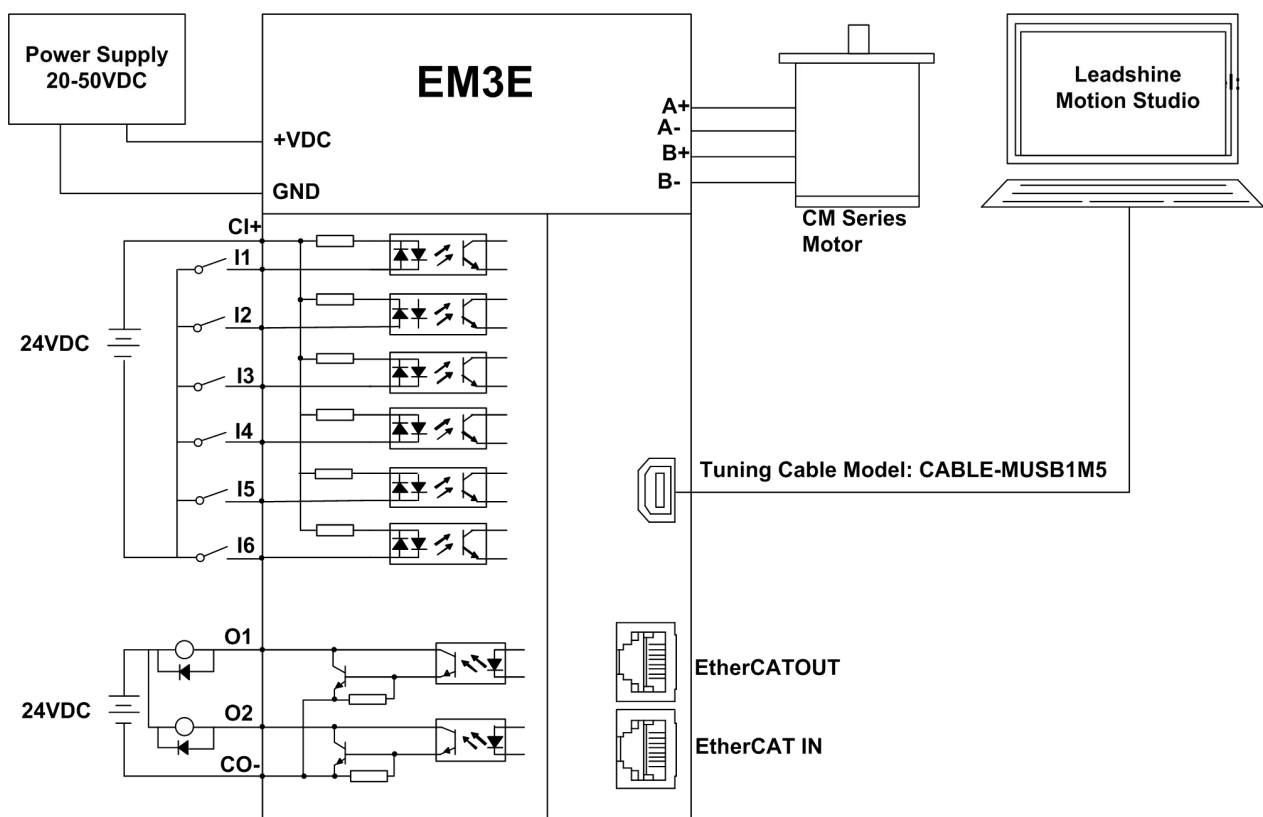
Power Supply
20-50VDC

EM3E

+VDC

GND

A+
A-
B+
B-

CM Series
Motor

Leadshine
Motion Studio

CI+
I1
I2
I3
I4
I5
I6

24VDC

Tuning Cable Model: CABLE-MUSB1M5

O1
O2
CO-

24VDC

EtherCATOUT

EtherCAT IN